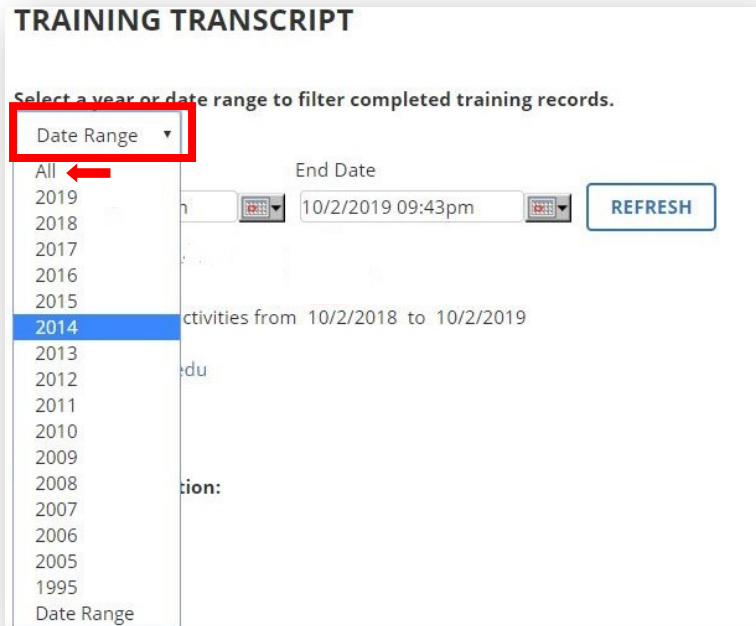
TRAINING TRANSCRIPT

Select a year or date range to filter completed training records.

Date Range ▾

All
2019
2018
2017
2016
2015
2014
2013
2012
2011
2010
2009
2008
2007
2006
2005
1995
Date Range

End Date

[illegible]n

10/2/2019 09:43pm

REFRESH

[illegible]ctivities from 10/2/2018 to 10/2/2019

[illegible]edu

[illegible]tion: